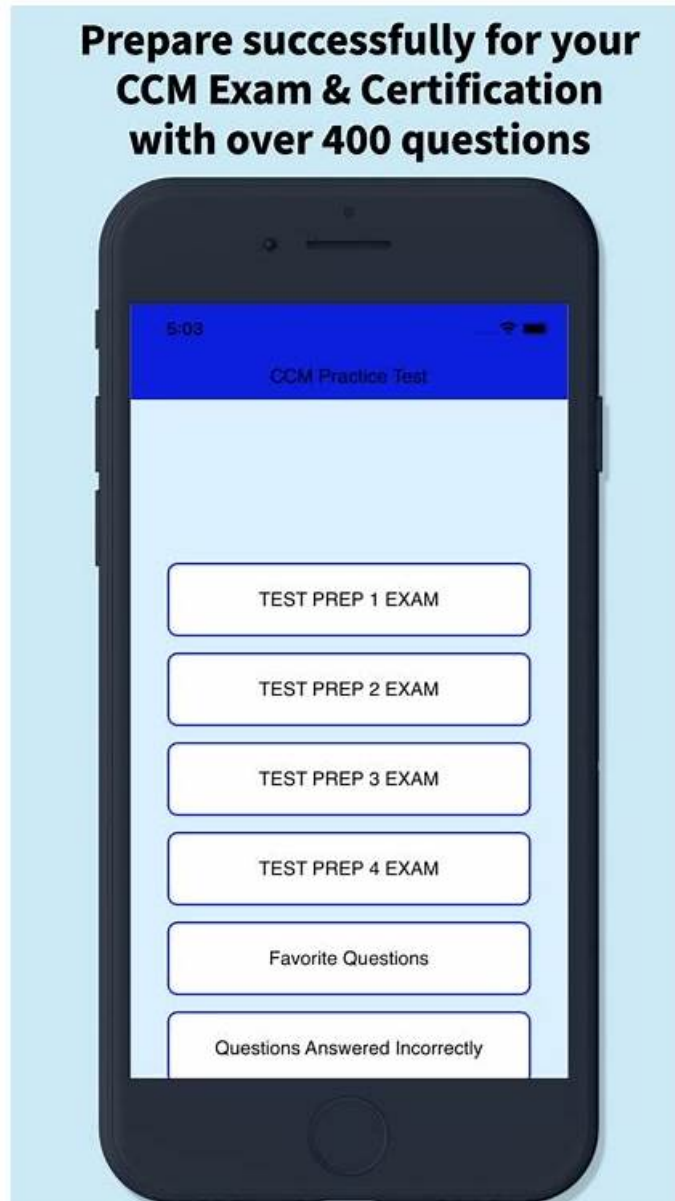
Prepare successfully for your CCM Exam & Certification with over 400 questions

5:03

CCM Practice Test

TEST PREP 1 EXAM

TEST PREP 2 EXAM

TEST PREP 3 EXAM

TEST PREP 4 EXAM

Favorite Questions

Questions Answered Incorrectly